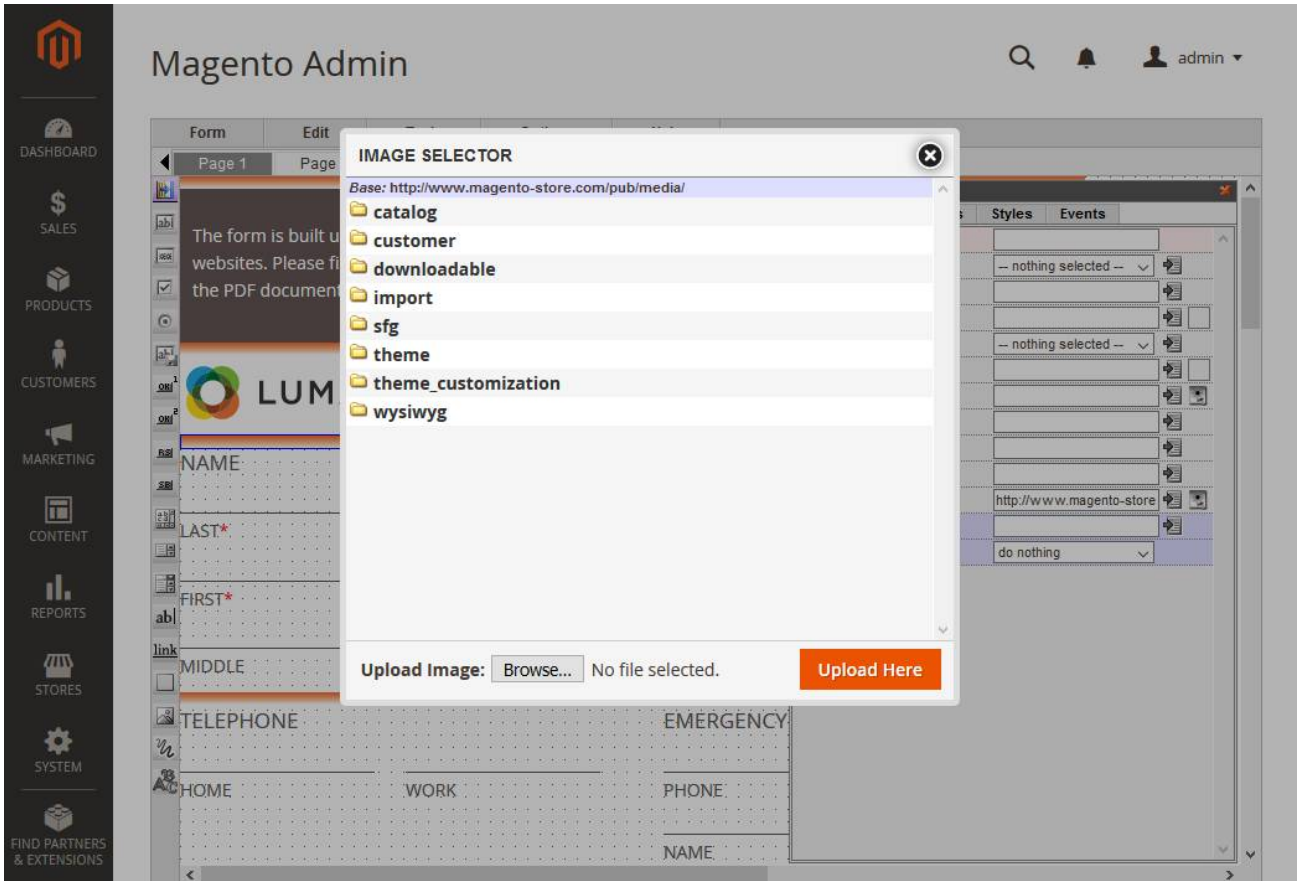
DASHBOARD
SALES
PRODUCTS
CUSTOMERS
MARKETING
CONTENT
REPORTS
STORES
SYSTEM
FIND PARTNERS & EXTENSIONS

Magento Admin

admin

Form
Edit

Page 1
Page

The form is built u
websites. Please fi
the PDF document

LUM

NAME
LAST*
FIRST*
MIDDLE
TELEPHONE
HOME
WORK
EMERGENCY
PHONE
NAME

Styles
Events
-- nothing selected --
-- nothing selected --
http://www.magento-store
do nothing

IMAGE SELECTOR

Base: http://www.magento-store.com/pub/media/
catalog
customer
downloadable
import
sfg
theme
theme_customization
wysiwyg

Upload Image: Browse... No file selected.
Upload Here